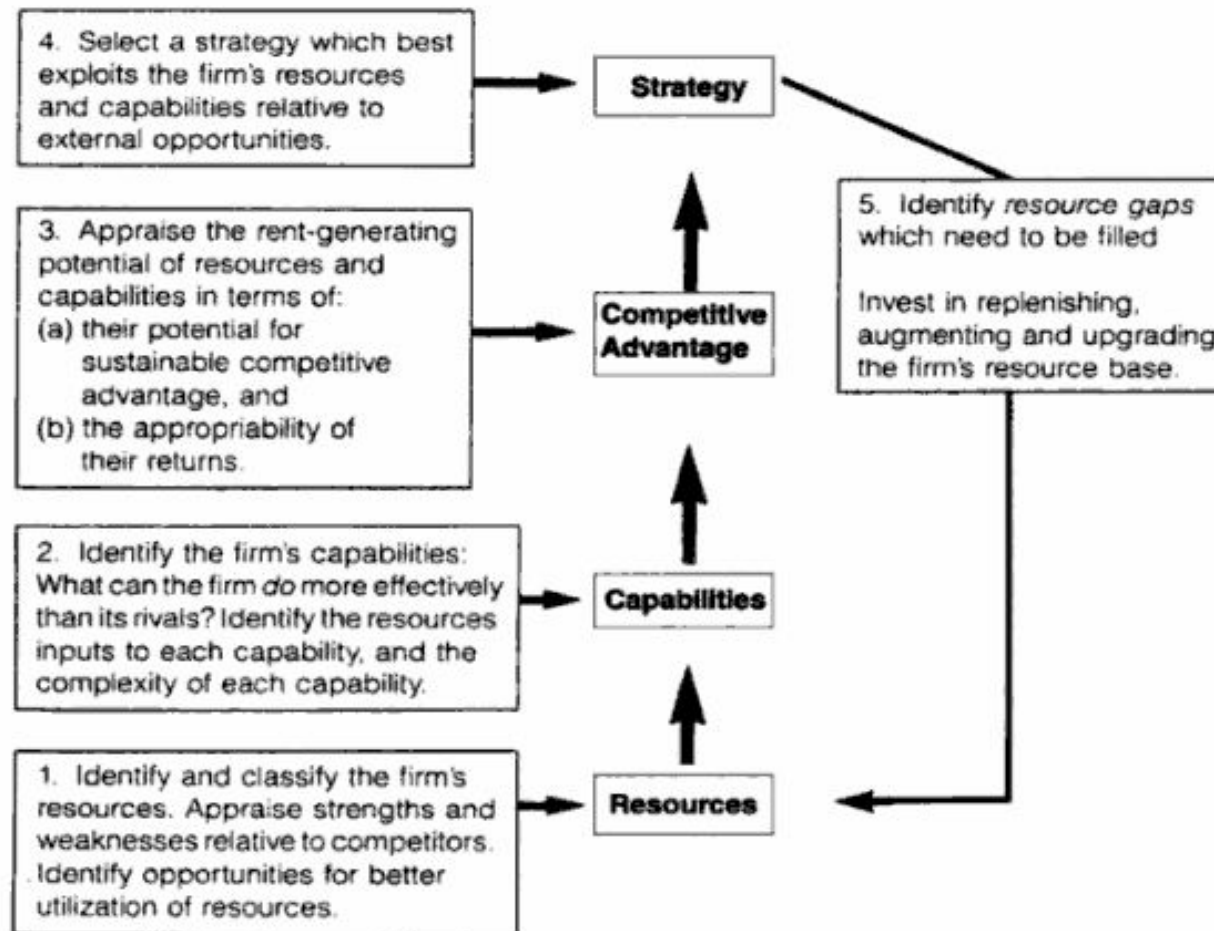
4. Select a strategy which best exploits the firm's resources and capabilities relative to external opportunities.

Strategy

3. Appraise the rent-generating potential of resources and capabilities in terms of:
(a) their potential for sustainable competitive advantage, and
(b) the appropriability of their returns.

Competitive Advantage

5. Identify *resource gaps* which need to be filled

Invest in replenishing, augmenting and upgrading the firm's resource base.

2. Identify the firm's capabilities: What can the firm *do* more effectively than its rivals? Identify the resources inputs to each capability, and the complexity of each capability.

Capabilities

1. Identify and classify the firm's resources. Appraise strengths and weaknesses relative to competitors. Identify opportunities for better utilization of resources.

Resources